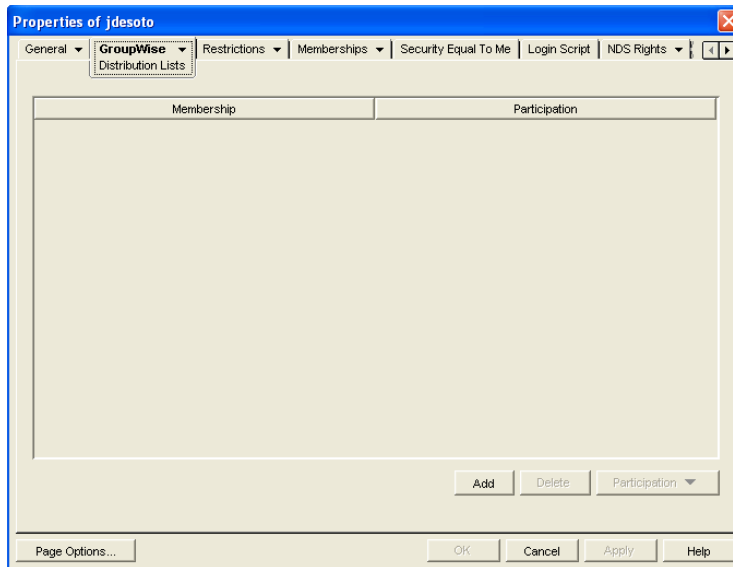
Properties of jdesoto

General ▾ | GroupWise ▾ | Restrictions ▾ | Memberships ▾ | Security Equal To Me | Login Script | NDS Rights ▾

Distribution Lists

| Membership | Participation |
|---|---|

Add Delete Participation ▾

Page Options... OK Cancel Apply Help